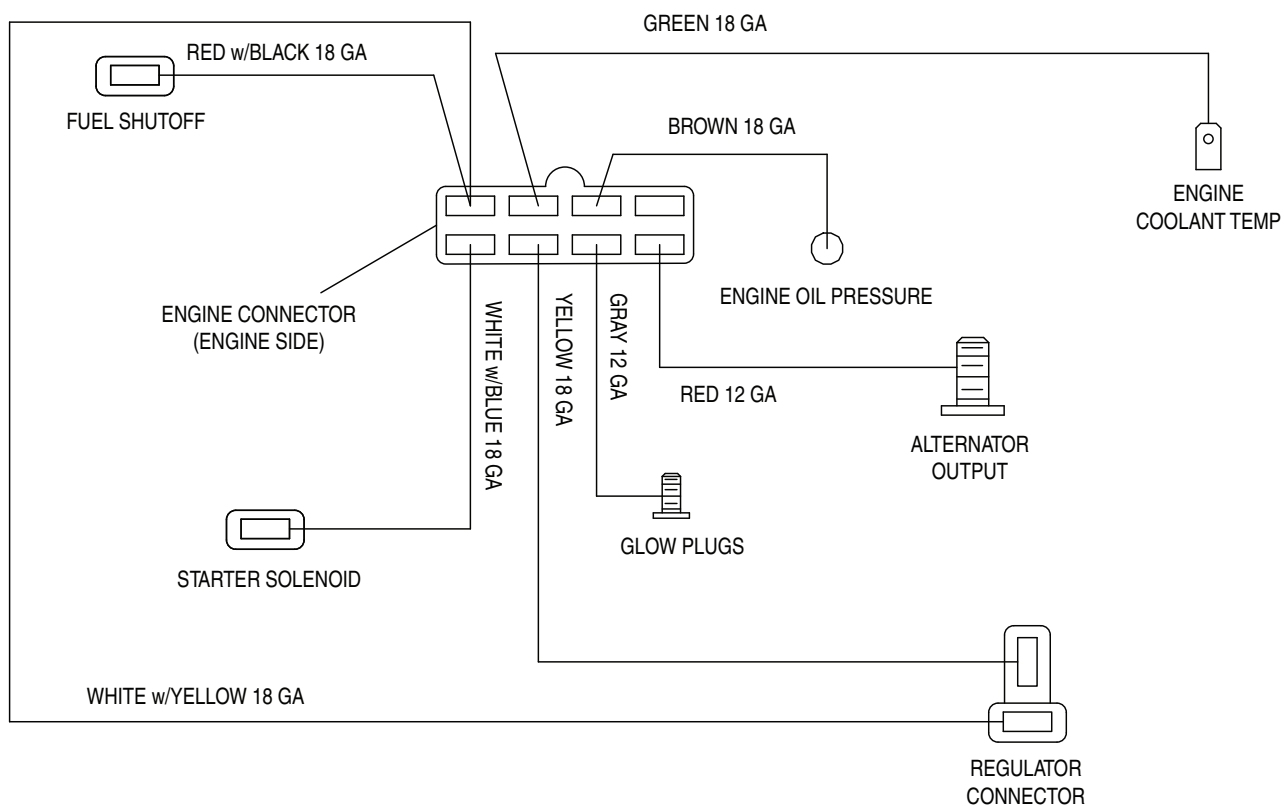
GREEN 18 GA

RED w/BLACK 18 GA

FUEL SHUTOFF

BROWN 18 GA

ENGINE COOLANT TEMP

ENGINE OIL PRESSURE

ENGINE CONNECTOR (ENGINE SIDE)

WHITE w/BLUE 18 GA

YELLOW 18 GA

GRAY 12 GA

RED 12 GA

ALTERNATOR OUTPUT

GLOW PLUGS

STARTER SOLENOID

WHITE w/YELLOW 18 GA

REGULATOR CONNECTOR